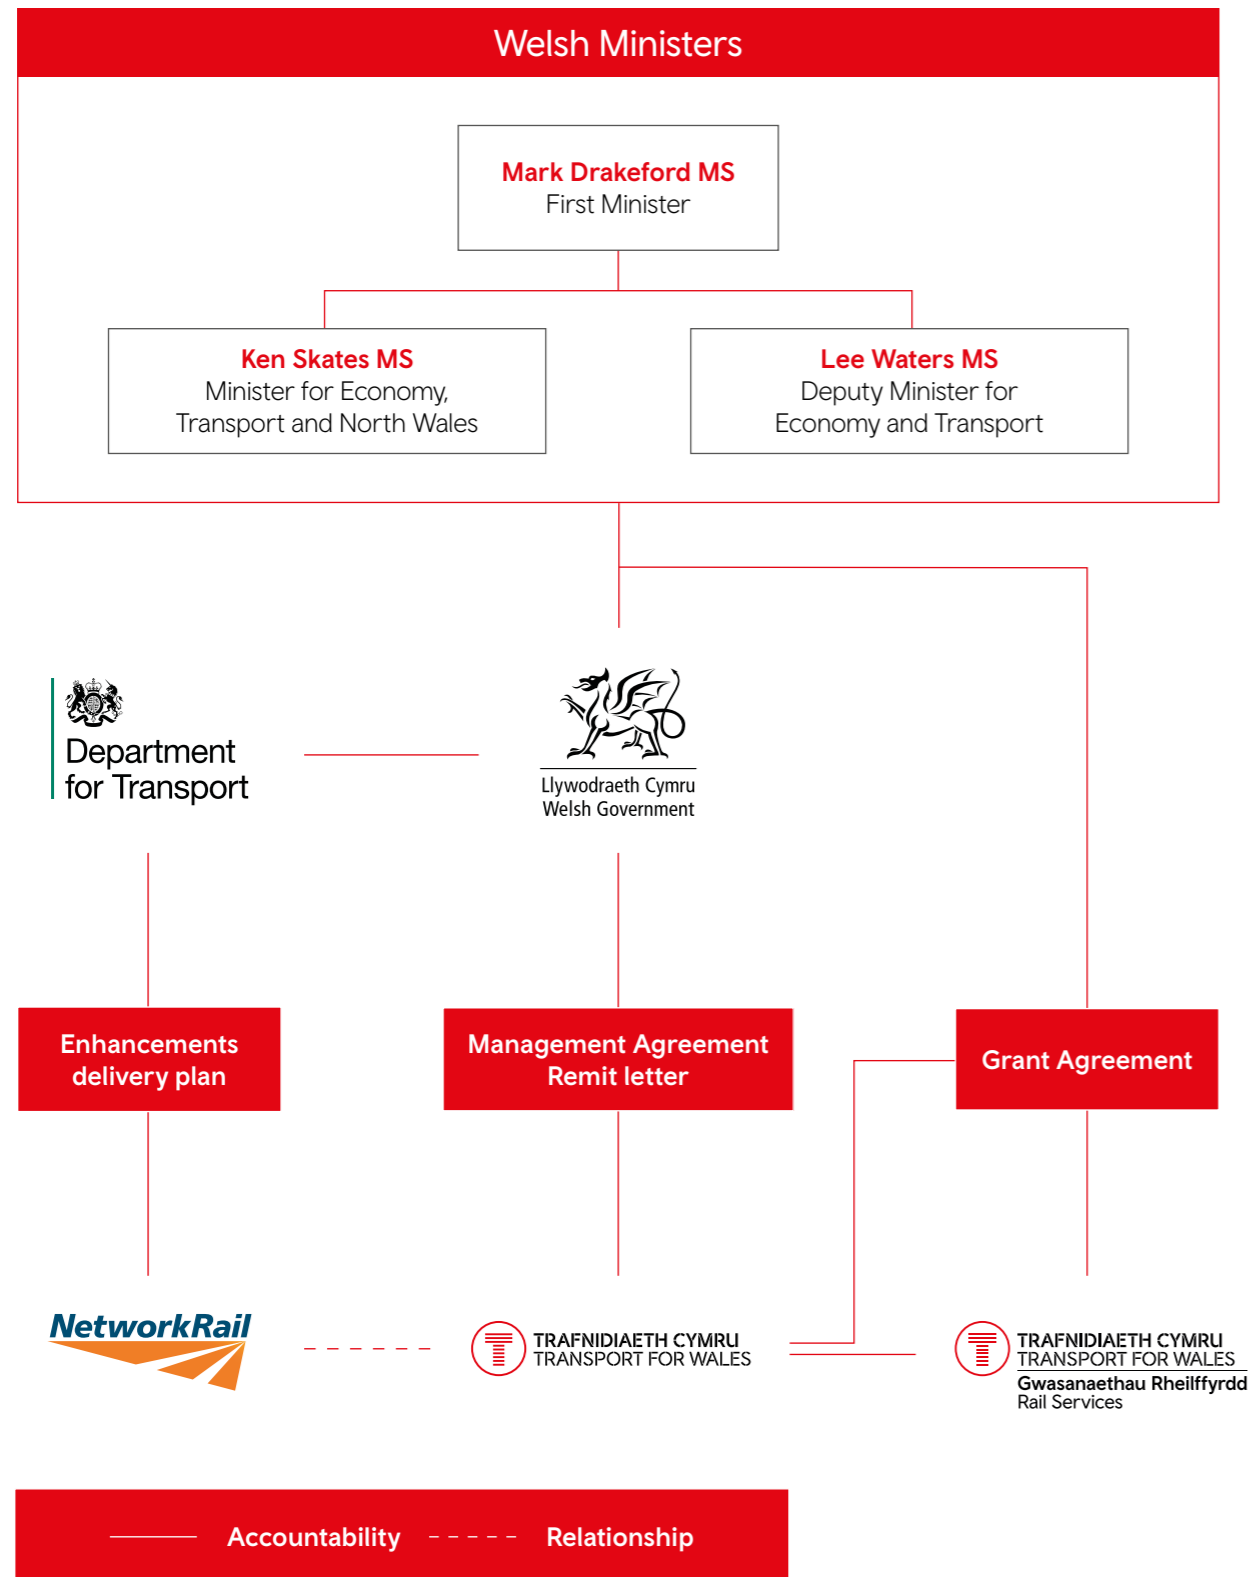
Welsh Ministers

Mark Drakeford MS
First Minister

Ken Skates MS
Minister for Economy, Transport and North Wales

Lee Waters MS
Deputy Minister for Economy and Transport

Department for Transport

Llywodraeth Cymru
Welsh Government

Enhancements delivery plan

Management Agreement Remit letter

Grant Agreement

NetworkRail

TRAFNIDIAETH CYMRU
TRANSPORT FOR WALES

TRAFNIDIAETH CYMRU
TRANSPORT FOR WALES
Gwasanaethau Rheilffyrdd
Rail Services

Accountability
Relationship